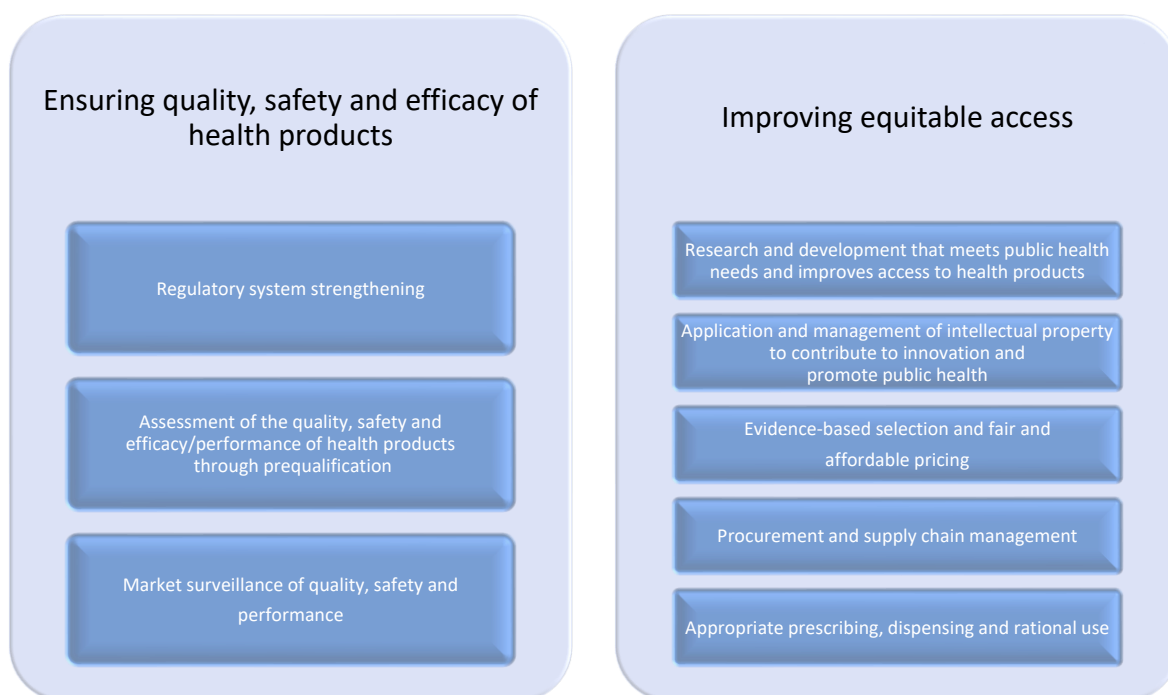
Ensuring quality, safety and efficacy of health products

Regulatory system strengthening

Assessment of the quality, safety and efficacy/performance of health products through prequalification

Market surveillance of quality, safety and performance

Improving equitable access

Research and development that meets public health needs and improves access to health products

Application and management of intellectual property to contribute to innovation and promote public health

Evidence-based selection and fair and affordable pricing

Procurement and supply chain management

Appropriate prescribing, dispensing and rational use